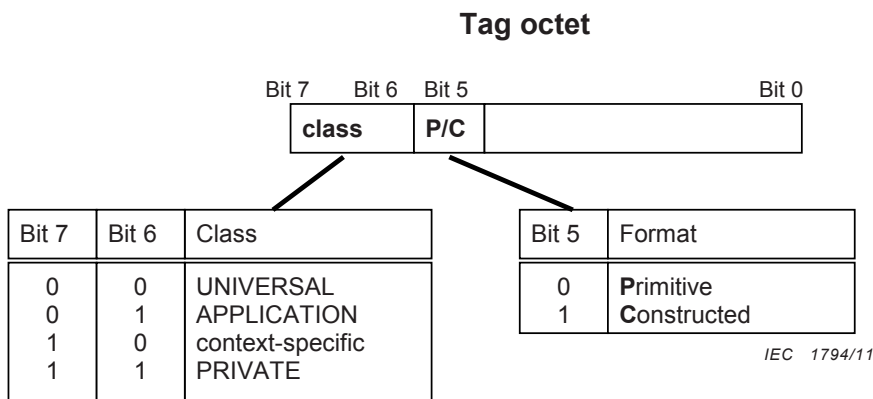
**Tag octet**

Bit 7 Bit 6 Bit 5 Bit 0

| class | P/C | |
|---|---|---|

| Bit 7 | Bit 6 | Class |
|---|---|---|
| 0 | 0 | UNIVERSAL |
| 0 | 1 | APPLICATION |
| 1 | 0 | context-specific |
| 1 | 1 | PRIVATE |

| Bit 5 | Format |
|---|---|
| 0 | **P**rimitive |
| 1 | **C**onstructed |

IEC 1794/11